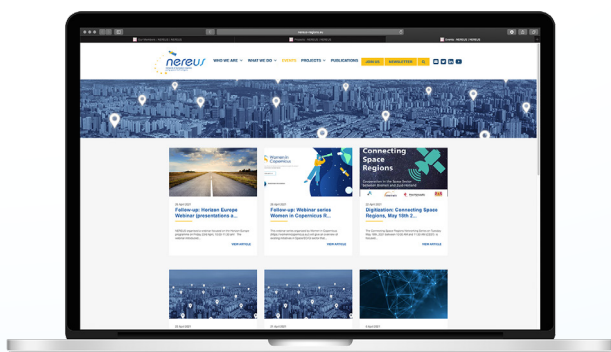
nereus

WHO WE ARE WHAT WE DO EVENTS PROJECTS PUBLICATIONS JOIN US NEWSLETTER

Women in Copernicus

Connecting Space Regions

Follow-up: Horizon Europe Webinar (presentations a...

Follow-up: Webinar series Women in Copernicus R...

Digitisation: Connecting Space Regions, May 18th 2...

VIEW ARTICLE

VIEW ARTICLE

VIEW ARTICLE